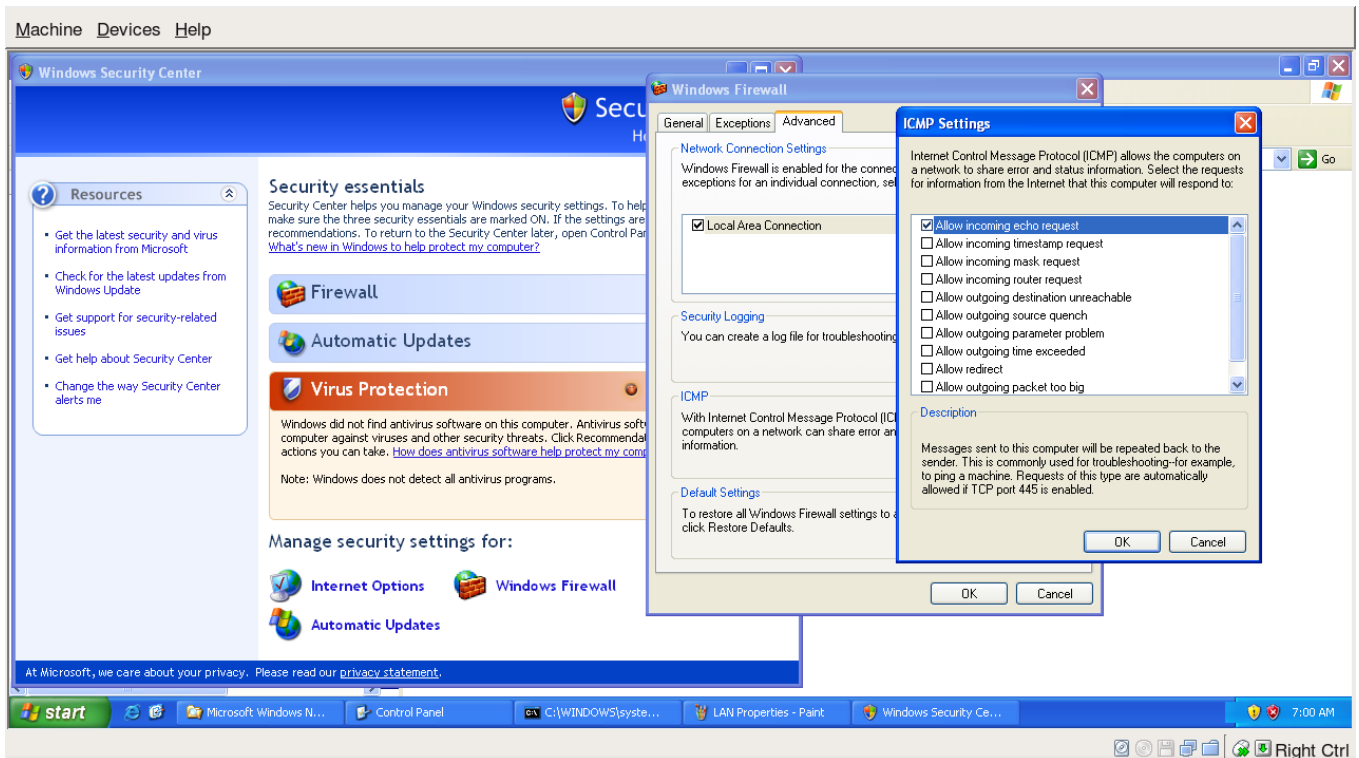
Machine Devices Help

Windows Security Center

Secu
H

Resources

- Get the latest security and virus information from Microsoft
- Check for the latest updates from Windows Update
- Get support for security-related issues
- Get help about Security Center
- Change the way Security Center alerts me

Security essentials

Security Center helps you manage your Windows security settings. To help make sure the three security essentials are marked ON. If the settings are recommendations. To return to the Security Center later, open Control Pa
What's new in Windows to help protect my computer?

Firewall

Automatic Updates

Virus Protection

Windows did not find antivirus software on this computer. Antivirus soft computer against viruses and other security threats. Click Recommenda actions you can take. How does antivirus software help protect my com

Note: Windows does not detect all antivirus programs.

Manage security settings for:

Internet Options
Windows Firewall
Automatic Updates

At Microsoft, we care about your privacy. Please read our privacy statement.

Windows Firewall

General Exceptions Advanced

Network Connection Settings
Windows Firewall is enabled for the connec exceptions for an individual connection, sel

Local Area Connection

Security Logging
You can create a log file for troubleshooting

ICMP
With Internet Control Message Protocol (IC computers on a network can share error an information.

Default Settings
To restore all Windows Firewall settings to a click Restore Defaults.

OK Cancel

ICMP Settings

Internet Control Message Protocol (ICMP) allows the computers on a network to share error and status information. Select the requests for information from the Internet that this computer will respond to:

Allow incoming echo request
Allow incoming timestamp request
Allow incoming mask request
Allow incoming router request
Allow outgoing destination unreachable
Allow outgoing source quench
Allow outgoing parameter problem
Allow outgoing time exceeded
Allow redirect
Allow outgoing packet too big

Description

Messages sent to this computer will be repeated back to the sender. This is commonly used for troubleshooting--for example, to ping a machine. Requests of this type are automatically allowed if TCP port 445 is enabled.

OK Cancel

Go

start Microsoft Windows N... Control Panel C:\WINDOWS\syste... LAN Properties - Paint Windows Security Ce... 7:00 AM

Right Ctrl